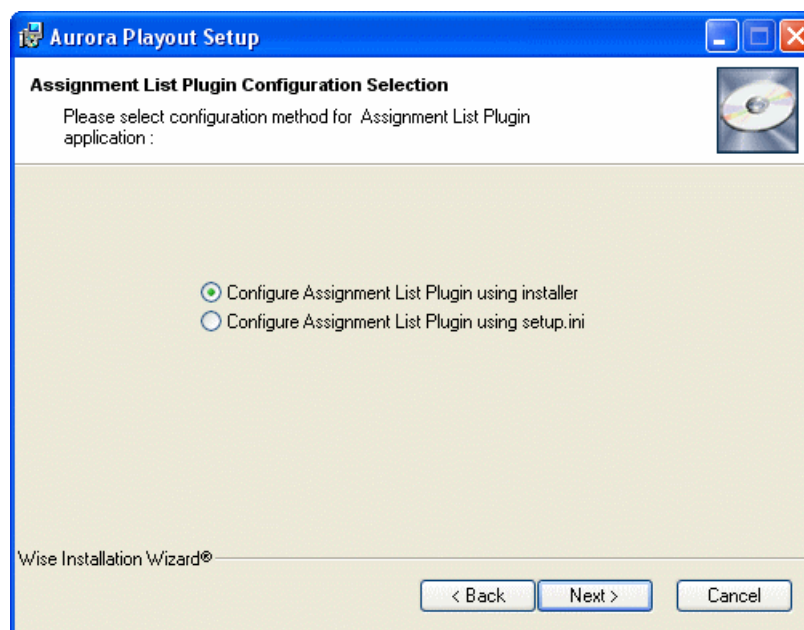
Aurora Playout Setup

Assignment List Plugin Configuration Selection

Please select configuration method for Assignment List Plugin application :

Configure Assignment List Plugin using installer
Configure Assignment List Plugin using setup.ini

Wise Installation Wizard®

< Back
Next >
Cancel